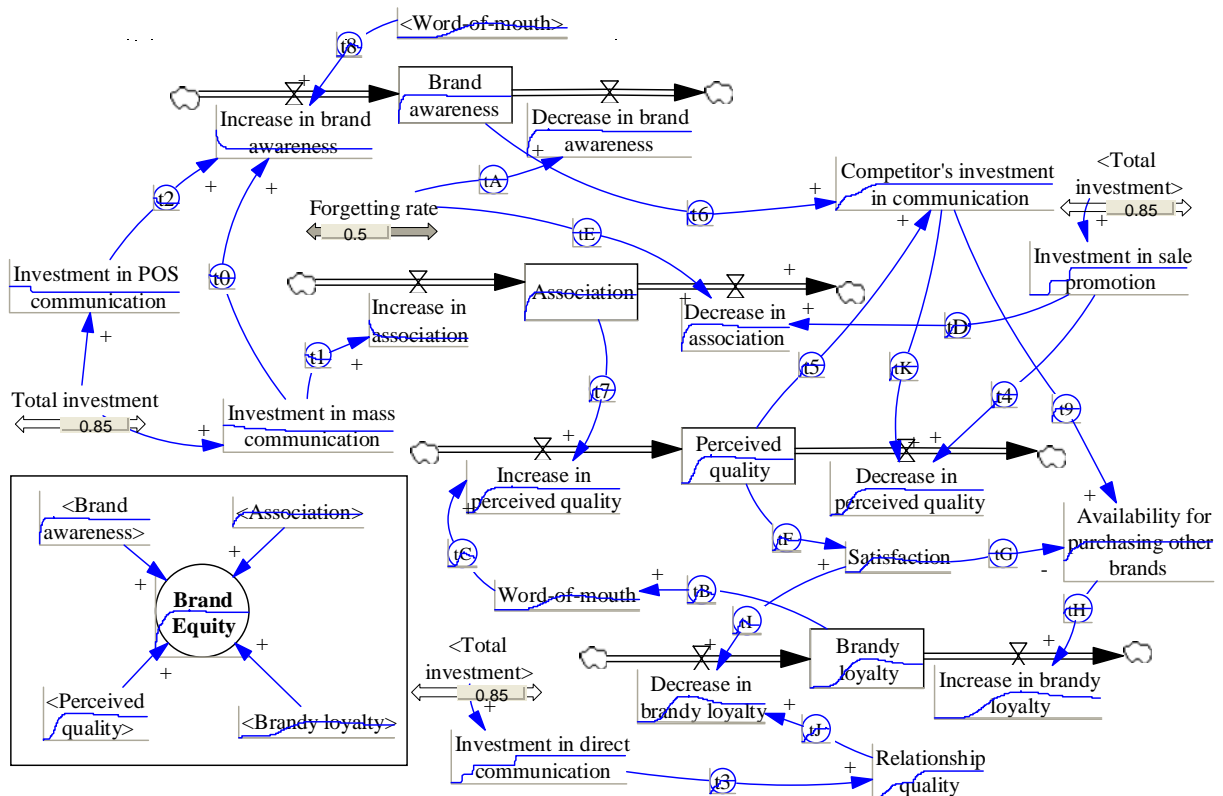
<Word-of-mouth>
t8
+
Brand awareness
Increase in brand awareness
Decrease in brand awareness
+
tA
t2
+
+
t6
+
Competitor's investment in communication
<Total investment>
0.85
Forgetting rate
0.5
tE
+
+
Investment in sale promotion
Investment in POS communication
t0
Association
Increase in association
+
Decrease in association
tD
+
+
t1
+
t5
tK
t4
t9
Total investment
0.85
+
Investment in mass communication
t7
+
Perceived quality
Increase in perceived quality
+
+
Decrease in perceived quality
+
<Brand awareness>
<Association>
+
+
Brand Equity
+
+
<Perceived quality>
<Brandy loyalty>
tC
tF
Satisfaction
tG
Availability for purchasing other brands
+
-
Word-of-mouth
+
tB
tH
tL
+
Brandy loyalty
+
<Total investment>
0.85
Decrease in brandy loyalty
Increase in brandy loyalty
+
+
tJ
Investment in direct communication
t3
+
Relationship quality